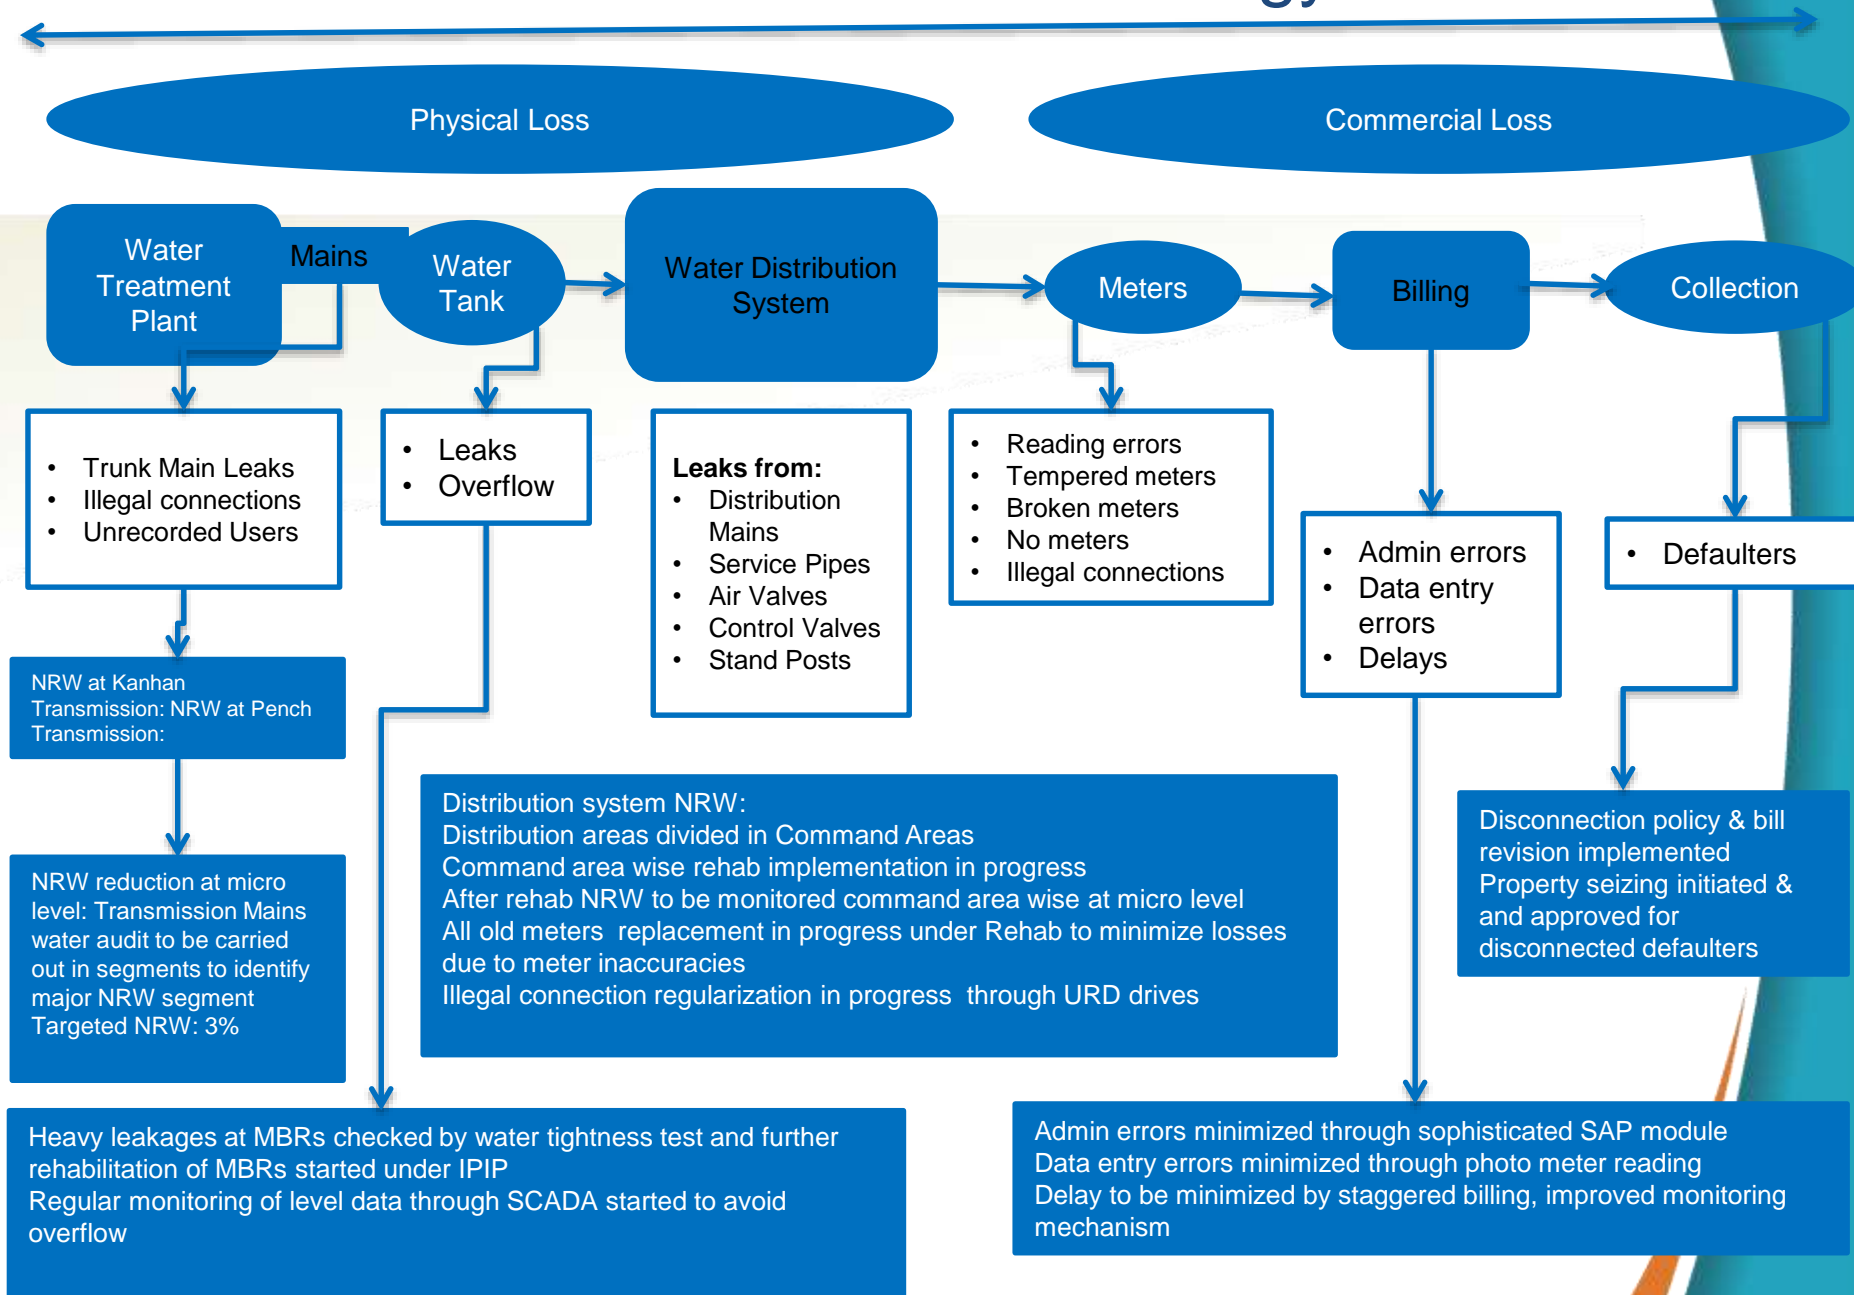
Physical Loss

Commercial Loss

Water Treatment Plant

Mains

Water Tank

Water Distribution System

Meters

Billing

Collection

- Trunk Main Leaks
- Illegal connections
- Unrecorded Users

- Leaks
- Overflow

Leaks from:
- Distribution Mains
- Service Pipes
- Air Valves
- Control Valves
- Stand Posts

- Reading errors
- Tempered meters
- Broken meters
- No meters
- Illegal connections

- Admin errors
- Data entry errors
- Delays

- Defaulters

NRW at Kanhan Transmission: NRW at Pench Transmission:

NRW reduction at micro level: Transmission Mains water audit to be carried out in segments to identify major NRW segment
Targeted NRW: 3%

Distribution system NRW:
Distribution areas divided in Command Areas
Command area wise rehab implementation in progress
After rehab NRW to be monitored command area wise at micro level
All old meters replacement in progress under Rehab to minimize losses due to meter inaccuracies
Illegal connection regularization in progress through URD drives

Disconnection policy & bill revision implemented
Property seizing initiated & and approved for disconnected defaulters

Heavy leakages at MBRs checked by water tightness test and further rehabilitation of MBRs started under IPIP
Regular monitoring of level data through SCADA started to avoid overflow

Admin errors minimized through sophisticated SAP module
Data entry errors minimized through photo meter reading
Delay to be minimized by staggered billing, improved monitoring mechanism